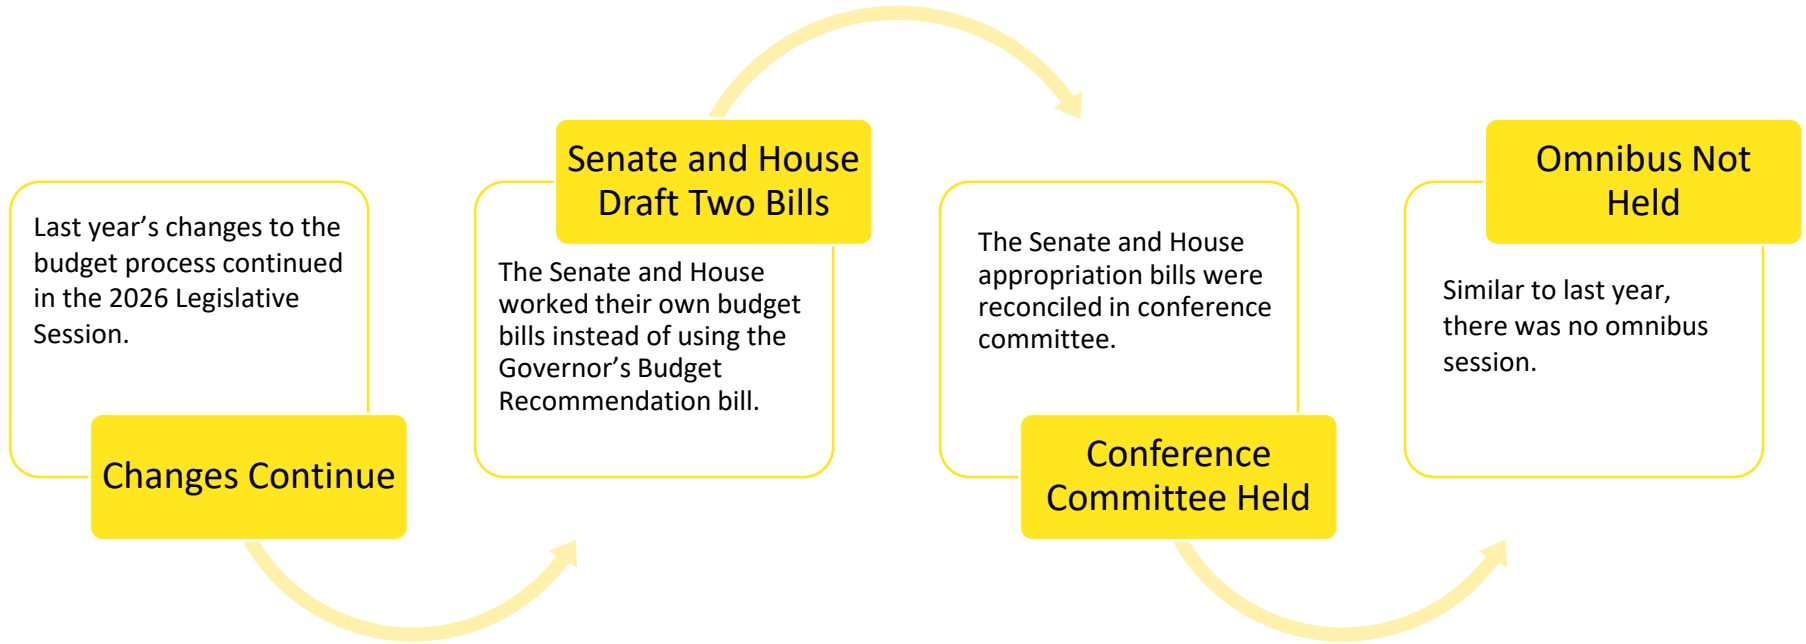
Last year’s changes to the budget process continued in the 2026 Legislative Session.

Changes Continue

Senate and House Draft Two Bills

The Senate and House worked their own budget bills instead of using the Governor’s Budget Recommendation bill.

The Senate and House appropriation bills were reconciled in conference committee.

Conference Committee Held

Omnibus Not Held

Similar to last year, there was no omnibus session.